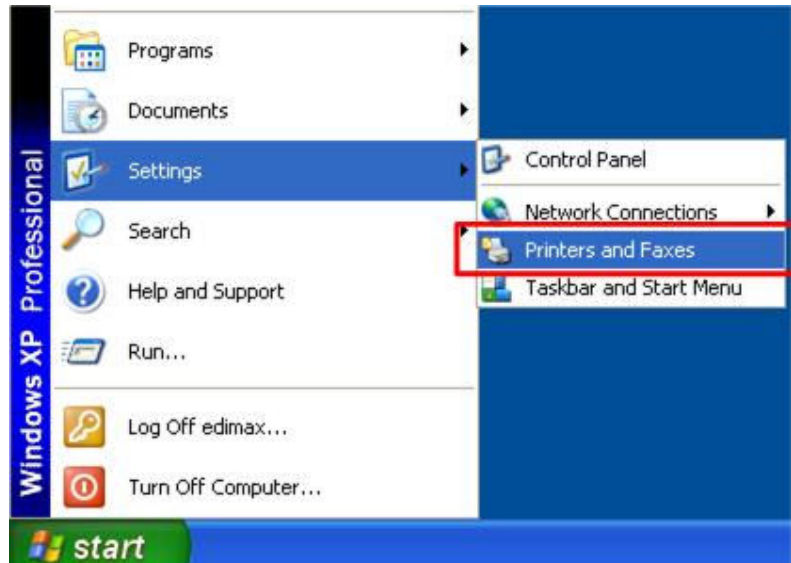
Windows XP Professional

Programs
Documents
Settings
Search
Help and Support
Run...
Log Off edimax...
Turn Off Computer...

Control Panel
Network Connections
Printers and Faxes
Taskbar and Start Menu

start